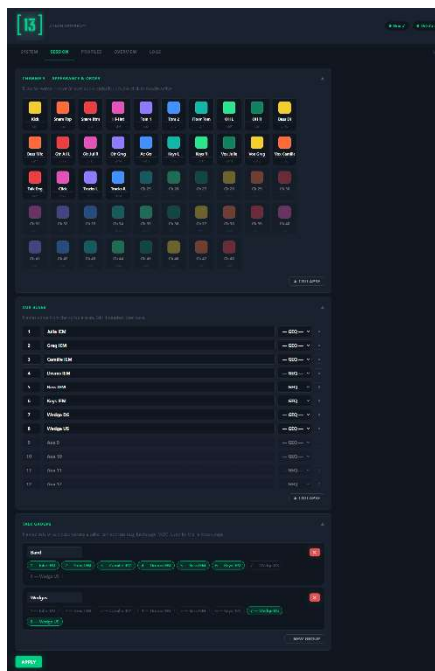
[13] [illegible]

SYSTEM SESSION PROFILES OVERVIEW LOGS

CHANNELS — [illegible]

Kick | Snare Top | Snare Btm | Hi-Hat | Tom 1 | Tom 2 | Floor Tom | OH L | OH R | Bass DI
Bass Mic | Gtr A L | Gtr A R | Gtr Cmp | Ac Gtr | Keys L | Keys R | Vox Julia | Vox Greg | Vox Camille
Talk Eng | Click | Tracks L | Tracks R | Ch 25 | Ch 26 | Ch 27 | Ch 28 | Ch 29 | Ch 30
Ch 31 | Ch 32 | Ch 33 | Ch 34 | Ch 35 | Ch 36 | Ch 37 | Ch 38 | Ch 39 | Ch 40
Ch 41 | Ch 42 | Ch 43 | Ch 44 | Ch 45 | Ch 46 | Ch 47 | Ch 48

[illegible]

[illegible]

| 1 | Julia IEM | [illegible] |
|---|---|---|
| 2 | Greg IEM | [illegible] |
| 3 | Camille IEM | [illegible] |
| 4 | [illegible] IEM | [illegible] |
| 5 | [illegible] | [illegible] |
| 6 | Keys IEM | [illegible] |
| 7 | Wedge DS | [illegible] |
| 8 | Wedge US | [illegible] |
| 9 | Aux 9 | |
| 10 | Aux 10 | |
| 11 | Aux 11 | |
| 12 | Aux 12 | |

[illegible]

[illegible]

Band
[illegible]

Wedges
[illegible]

APPLY